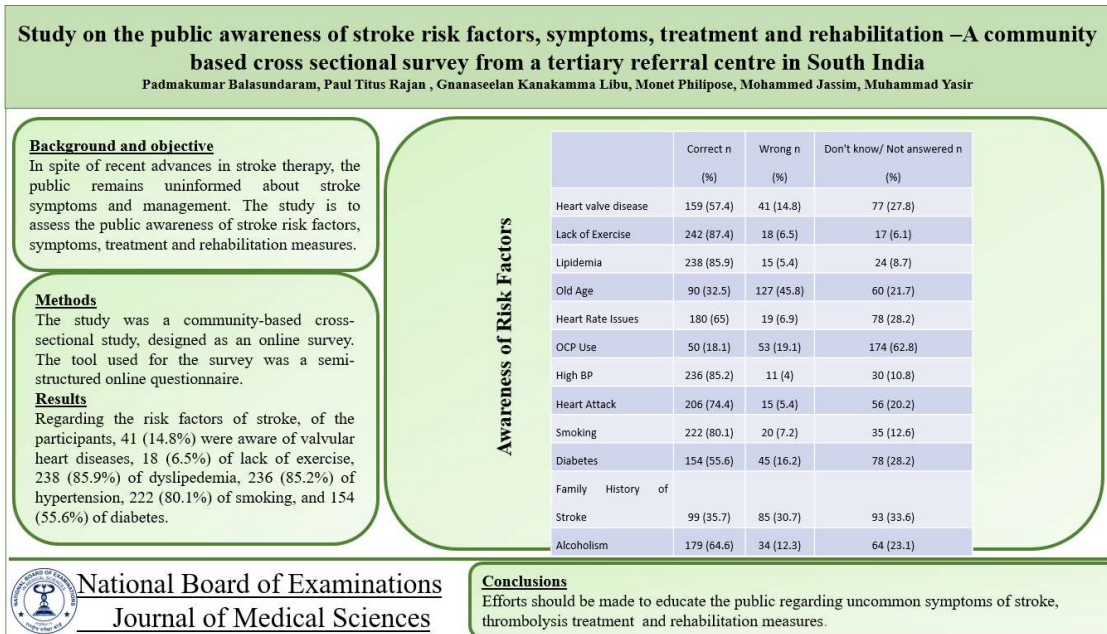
Study on the public awareness of stroke risk factors, symptoms, treatment and rehabilitation –A community based cross sectional survey from a tertiary referral centre in South India

Padmakumar Balasundaram, Paul Titus Rajan , Gnanaseelan Kanakamma Libu, Monet Philipose, Mohammed Jassim, Muhammad Yasir

Background and objective
In spite of recent advances in stroke therapy, the public remains uninformed about stroke symptoms and management. The study is to assess the public awareness of stroke risk factors, symptoms, treatment and rehabilitation measures.

Methods
The study was a community-based cross-sectional study, designed as an online survey. The tool used for the survey was a semi-structured online questionnaire.

Results
Regarding the risk factors of stroke, of the participants, 41 (14.8%) were aware of valvular heart diseases, 18 (6.5%) of lack of exercise, 238 (85.9%) of dyslipedemia, 236 (85.2%) of hypertension, 222 (80.1%) of smoking, and 154 (55.6%) of diabetes.

Awareness of Risk Factors

| | Correct n (%) | Wrong n (%) | Don't know/ Not answered n (%) |
|---|---|---|---|
| Heart valve disease | 159 (57.4) | 41 (14.8) | 77 (27.8) |
| Lack of Exercise | 242 (87.4) | 18 (6.5) | 17 (6.1) |
| Lipidemia | 238 (85.9) | 15 (5.4) | 24 (8.7) |
| Old Age | 90 (32.5) | 127 (45.8) | 60 (21.7) |
| Heart Rate Issues | 180 (65) | 19 (6.9) | 78 (28.2) |
| OCP Use | 50 (18.1) | 53 (19.1) | 174 (62.8) |
| High BP | 236 (85.2) | 11 (4) | 30 (10.8) |
| Heart Attack | 206 (74.4) | 15 (5.4) | 56 (20.2) |
| Smoking | 222 (80.1) | 20 (7.2) | 35 (12.6) |
| Diabetes | 154 (55.6) | 45 (16.2) | 78 (28.2) |
| Family History of Stroke | 99 (35.7) | 85 (30.7) | 93 (33.6) |
| Alcoholism | 179 (64.6) | 34 (12.3) | 64 (23.1) |

National Board of Examinations
Journal of Medical Sciences

Conclusions
Efforts should be made to educate the public regarding uncommon symptoms of stroke, thrombolysis treatment and rehabilitation measures.